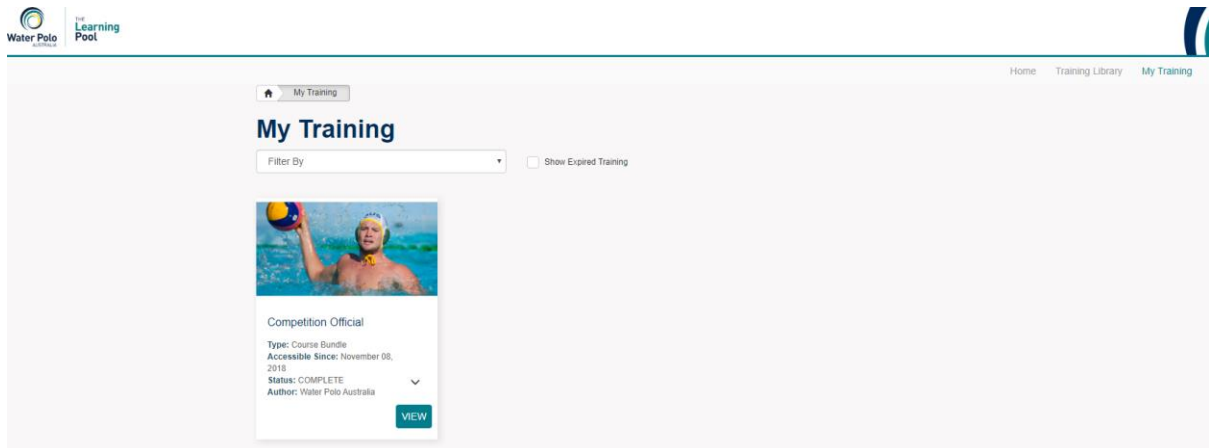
Water Polo AUSTRALIA

THE Learning Pool

Home Training Library My Training

My Training

My Training

Filter By

Show Expired Training

Competition Official

Type: Course Bundle
Accessible Since: November 08, 2018
Status: COMPLETE
Author: Water Polo Australia

VIEW